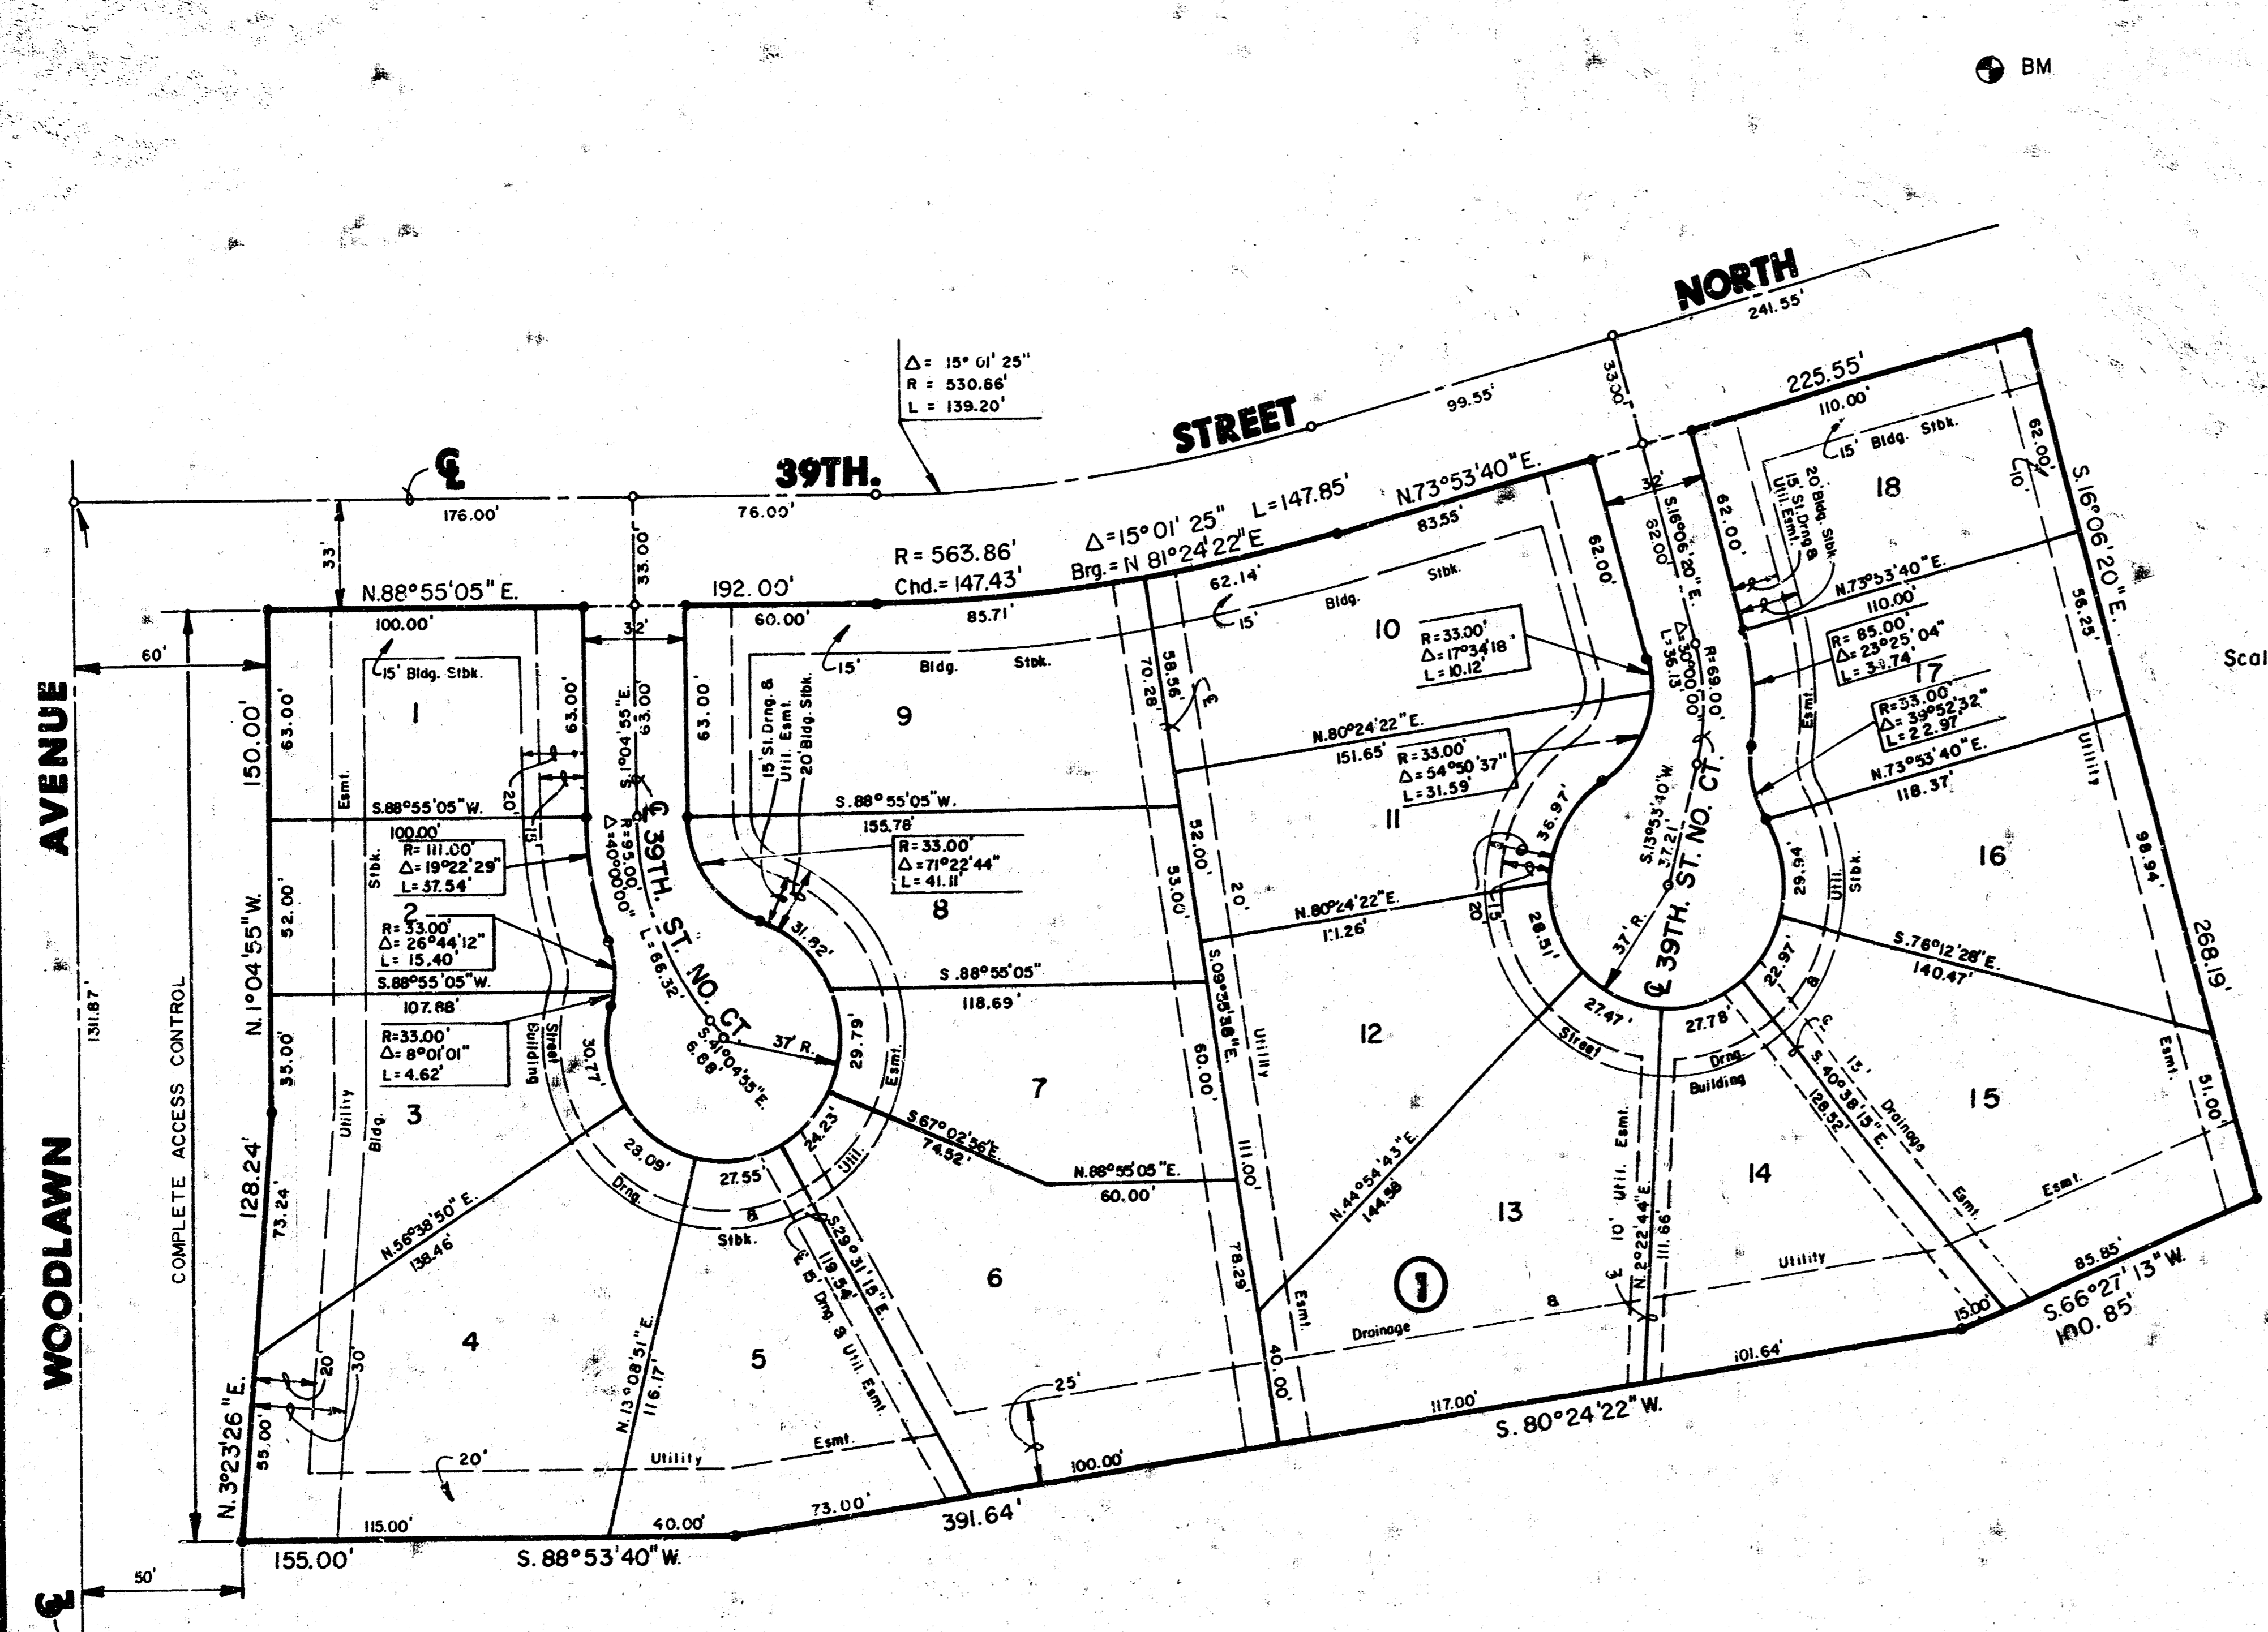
BM

NORTH
241.55'
$\Delta$ = 15° 01' 25"
R = 530.86'
L = 139.20'
STREET
99.55'
33.00'
225.55'
39TH.
℄
176.00'
76.00'
33'
33.00'
N.73°53'40"E.
$\Delta$=15°01' 25" L=147.85'
Brg.= N 81°24'22" E
R = 563.86'
Chd.= 147.43'
83.55'
N.88°55'05" E.
192.00'
100.00'
60.00'
85.71'
62.14'
110.00'
15' Bldg. Stbk.
18
62.00'
10'
S.16°06'20"E.
20 Bldg. Stbk.
15' St. Drng. & Util. Esmt.
62.00'
32'
S.16°06'20"E.
62.00'
62.00'
N.73°53'40"E.
110.00'
56.25'
R= 85.00'
$\Delta$= 23°25'04"
L= 34.74'
17
R=33.00'
$\Delta$= 39°52'32"
L= 22.97'
N.73°53'40"E.
118.37'
Utility
16
98.94'
268.19'
Scal
60'
AVENUE
150.00'
63.00'
15' Bldg. Stbk.
1
Esmt.
32'
63.00'
S.1°04'55"E.
63.00'
63.00'
15' St. Drng. & Util. Esmt.
20' Bldg. Stbk.
15'
Bldg.
Stbk.
9
70.28'
58.56'
3
15'
Bldg.
Stbk.
10
R=33.00'
$\Delta$=17°34'18"
L=10.12'
$\Delta$=30°00'00"
L=36.13
R=69.00'
N.80°24'22"E.
151.65'
R=33.00'
$\Delta$= 54°50'37"
L=31.59'
11
S.88°55'05"W.
100.00'
R= 111.00'
$\Delta$= 19°22'29"
L= 37.54'
20'
15'
℄ 39TH.
R=95.00'
$\Delta$=40°00'00"
S.88°55'05"W.
155.78'
R=33.00'
$\Delta$=71°22'44"
L= 41.11'
8
52.00'
53.00'
20'
N.80°24'22"E.
111.26'
36.97'
15
20
28.51'
S.13°53'40"W.
37.21'
℄ 39TH. ST. NO. CT.
37' R.
29.94'
Util.
Stbk.
1311.87'
N.1°04'55"W.
52.00'
Stbk.
2
R= 33.00'
$\Delta$= 26°44'12"
L= 15.40'
S.88°55'05"W.
107.88'
ST. NO. CT.
L= 66.32'
31.92'
S.88°55'05"
118.69'
S.09°35'38"E.
12
S.76°12'28"E.
140.47'
COMPLETE ACCESS CONTROL
R=33.00'
$\Delta$= 8°01'01"
L=4.62'
Building
Street
30.77'
S.41°04'35"E.
6.88'
37' R.
29.79'
Esmt.
Utility
27.47'
Street
27.78'
22.97'
8
15
15'
Drng.
Building
Esmt.
51.00'
35.00'
Utility
Bldg.
3
7
60.00'
S.40°38'15"E.
128.52'
Drainage
15
WOODLAWN
128.24'
73.24'
N.56°38'50"E.
138.46'
28.09'
27.55'
24.23'
Util.
S.67°02'56"E.
74.52'
N.88°55'05"E.
60.00'
111.00'
N.44°54'43"E.
144.58
13
10' Util. Esmt.
N.2°22'44"E.
111.86'
14
Esmt.
Drng.
8
Stbk.
S.29°31'16"E.
119.54'
15' Drng. & Util. Esmt.
6
78.29'
Esmt.
1
Utility
3
8
85.85'
S.66°27'13"W.
100.85'
15.00'
Drainage
101.64'
4
20
30'
N.13°08'51"E.
116.17'
5
25'
40.00'
117.00'
S. 80°24'22" W.
N. 3°23'26" E.
55.00'
20'
Utility
Esmt.
100.00'
115.00'
40.00'
73.00'
391.64'
155.00'
S.88°53'40"W.
50'
℄